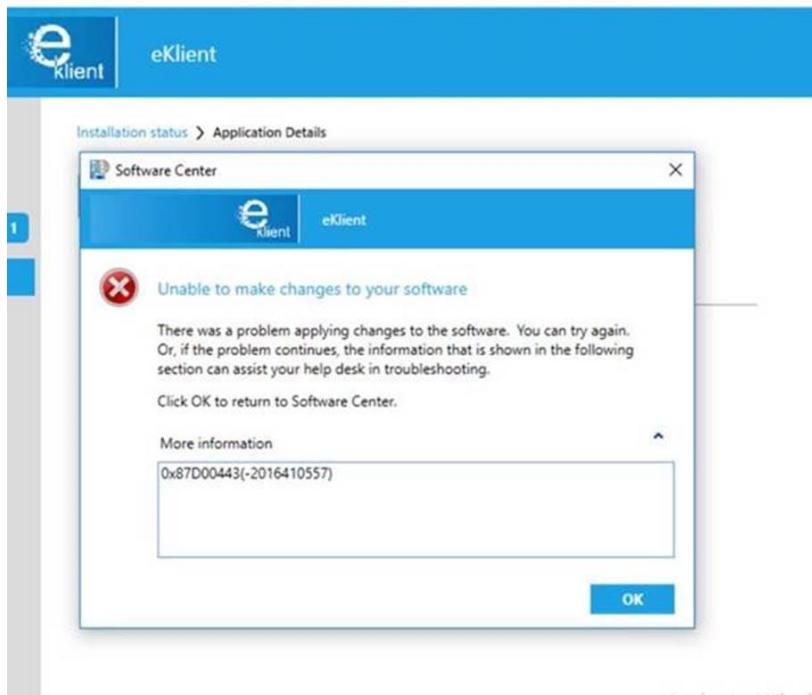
eklient

eKlient

Installation status > Application Details

Software Center

eklient

eKlient

1

Unable to make changes to your software

There was a problem applying changes to the software. You can try again. Or, if the problem continues, the information that is shown in the following section can assist your help desk in troubleshooting.

Click OK to return to Software Center.

More information

0x87D00443(-2016410557)

OK